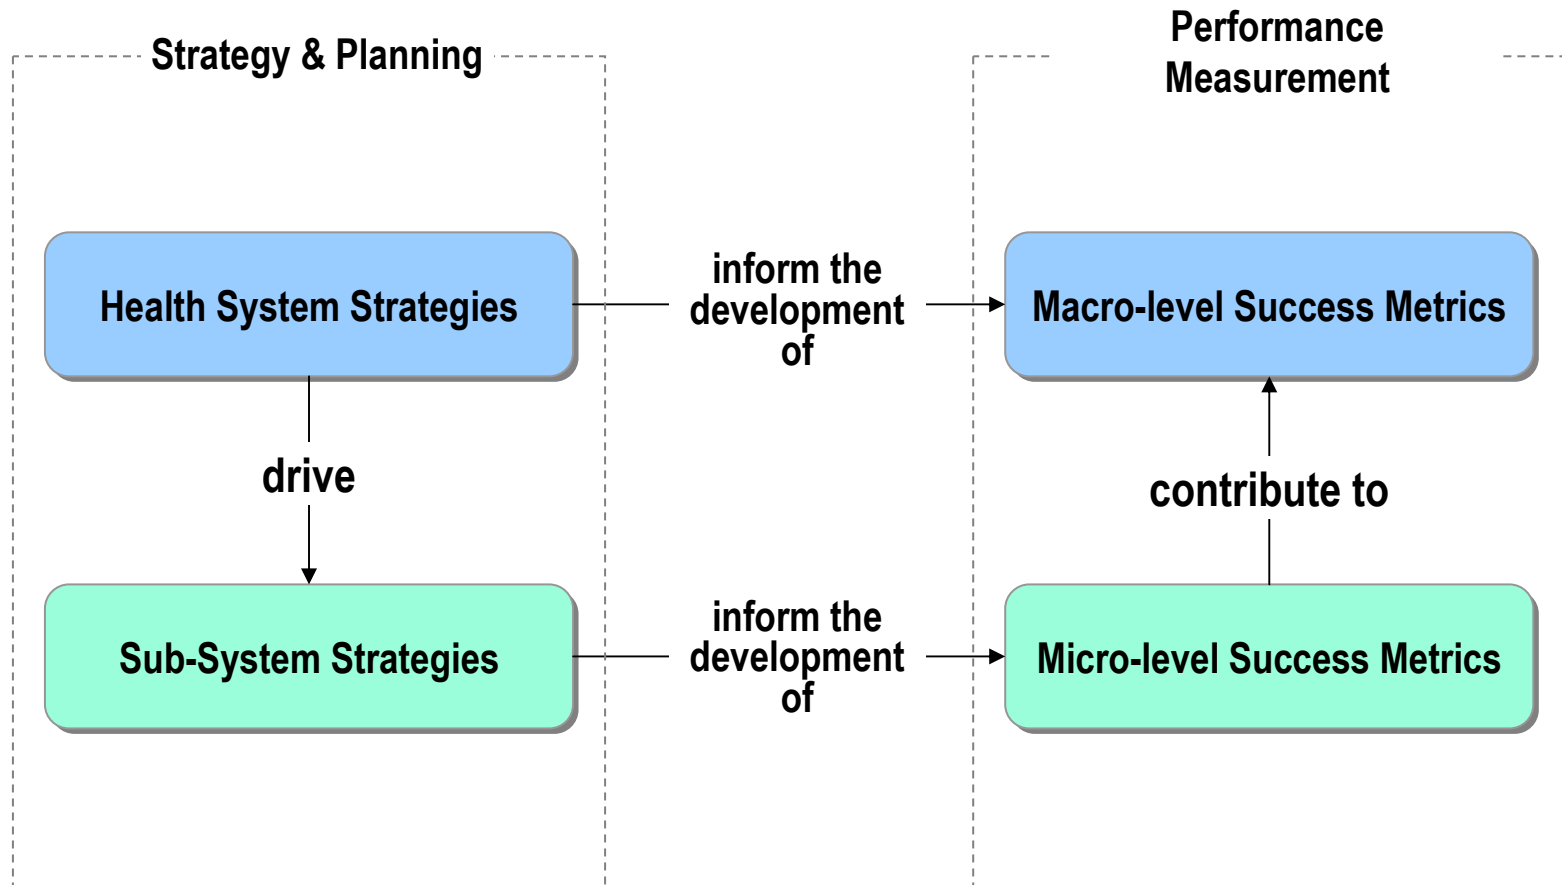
Strategy & Planning

Performance Measurement

Health System Strategies

inform the development of

Macro-level Success Metrics

drive

contribute to

Sub-System Strategies

inform the development of

Micro-level Success Metrics